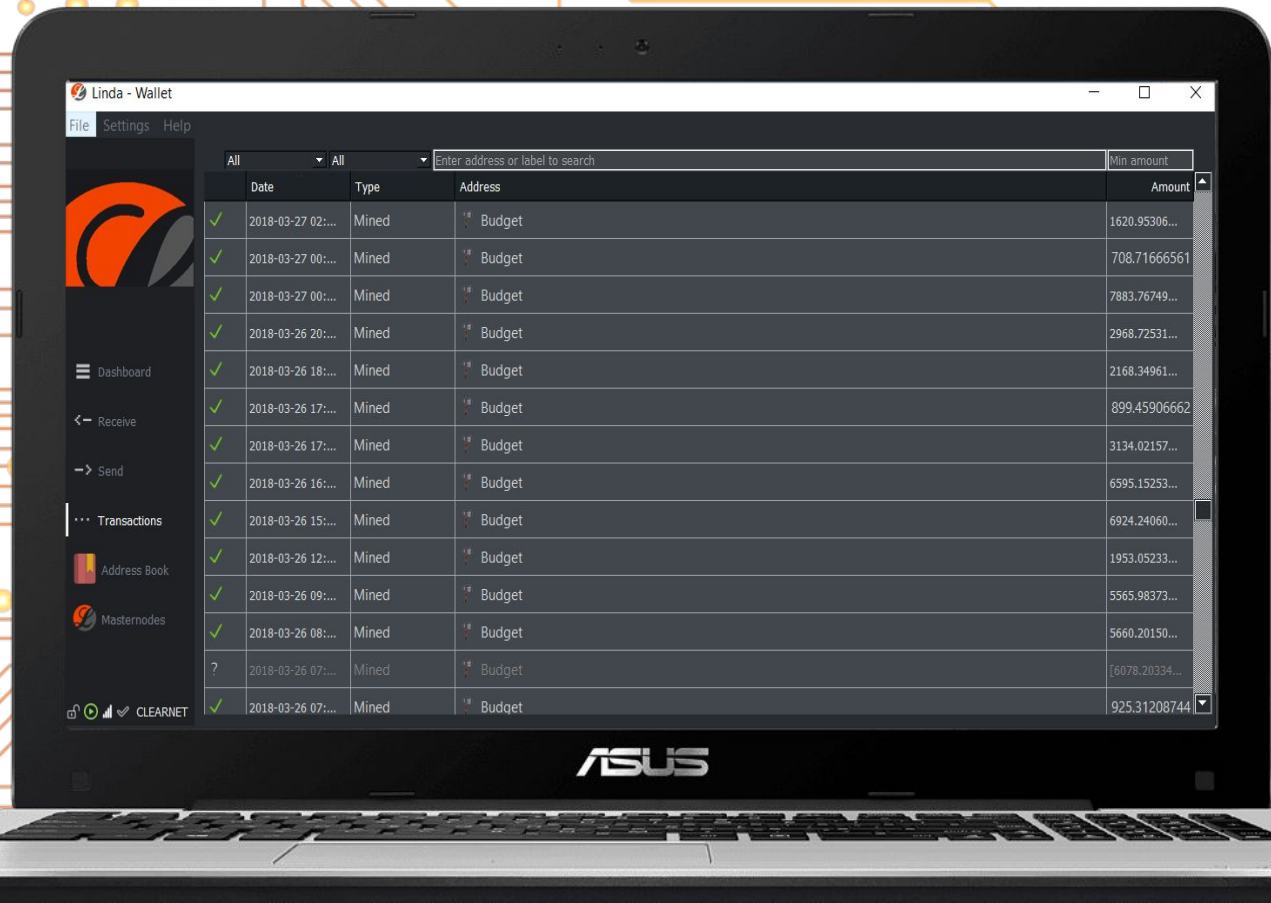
Linda - Wallet

File Settings Help

All All Enter address or label to search Min amount

Dashboard
Receive
Send
Transactions
Address Book
Masternodes

CLEARNET

| | Date | Type | Address | Amount |
|---|---|---|---|---|
| ✓ | 2018-03-27 02:... | Mined | Budget | 1620.95306... |
| ✓ | 2018-03-27 00:... | Mined | Budget | 708.71666561 |
| ✓ | 2018-03-27 00:... | Mined | Budget | 7883.76749... |
| ✓ | 2018-03-26 20:... | Mined | Budget | 2968.72531... |
| ✓ | 2018-03-26 18:... | Mined | Budget | 2168.34961... |
| ✓ | 2018-03-26 17:... | Mined | Budget | 899.45906662 |
| ✓ | 2018-03-26 17:... | Mined | Budget | 3134.02157... |
| ✓ | 2018-03-26 16:... | Mined | Budget | 6595.15253... |
| ✓ | 2018-03-26 15:... | Mined | Budget | 6924.24060... |
| ✓ | 2018-03-26 12:... | Mined | Budget | 1953.05233... |
| ✓ | 2018-03-26 09:... | Mined | Budget | 5565.98373... |
| ✓ | 2018-03-26 08:... | Mined | Budget | 5660.20150... |
| ? | 2018-03-26 07:... | Mined | Budget | [6078.20334... |
| ✓ | 2018-03-26 07:... | Mined | Budget | 925.31208744 |

ASUS